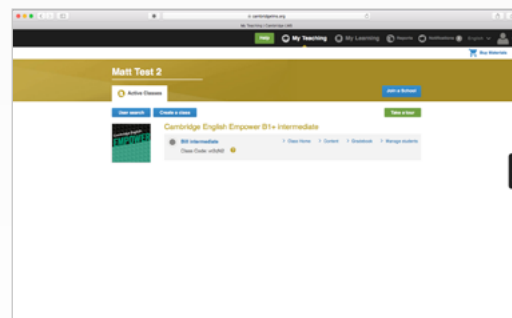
cambridgelms.org

My Teaching | Cambridge LMS

Help My Teaching My Learning Reports Notifications English

Buy Materials

Matt Test 2

Active Classes

Join a School

User search Create a class Take a tour

Cambridge English Empower B1+ Intermediate

Cambridge English EMPOWER

B1 intermediate
Class Code: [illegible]

Class Home Content Gradebook Manage students